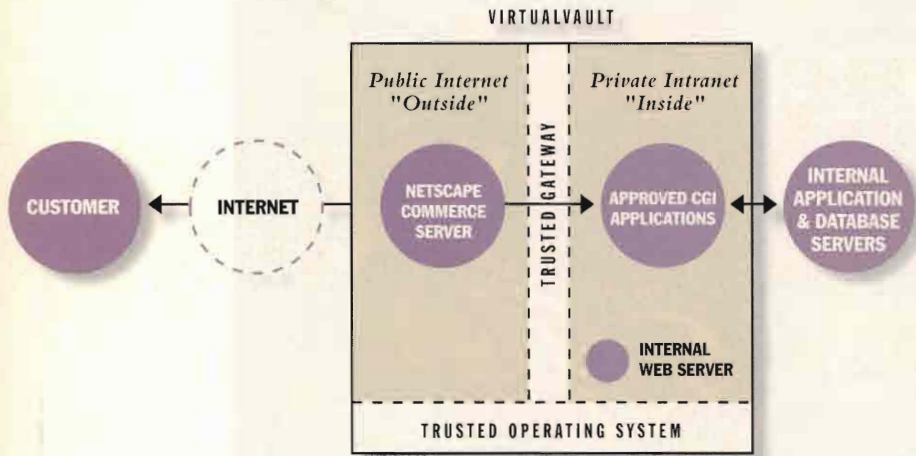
VIRTUALVAULT

Public Internet "Outside"

TRUSTED GATEWAY

Private Intranet "Inside"

CUSTOMER

INTERNET

NETSCAPE COMMERCE SERVER

APPROVED CGI APPLICATIONS

INTERNAL APPLICATION & DATABASE SERVERS

INTERNAL WEB SERVER

TRUSTED OPERATING SYSTEM